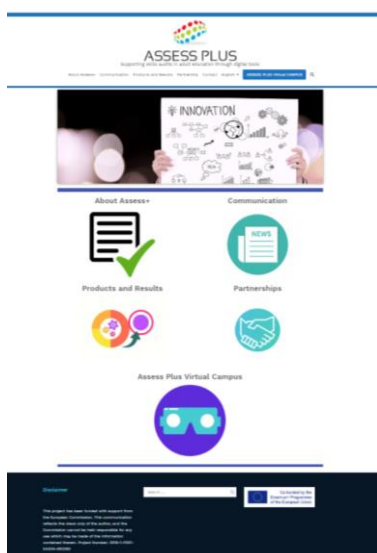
ASSESS PLUS

Supporting skills audits in adult education through digital tools

About Assess+ Communication Products and Results Partnerships Contact English

ASSESS PLUS VIRTUAL CAMPUS

INNOVATION

About Assess+

Communication

NEWS

Products and Results

Partnerships

Assess Plus Virtual Campus

Disclaimer

This project has been funded with support from the European Commission. This communication reflects the views only of the author, and the Commission cannot be held responsible for any use which may be made of the information contained therein. Project Number: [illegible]

Search ...

Co-funded by the Erasmus+ Programme of the European Union